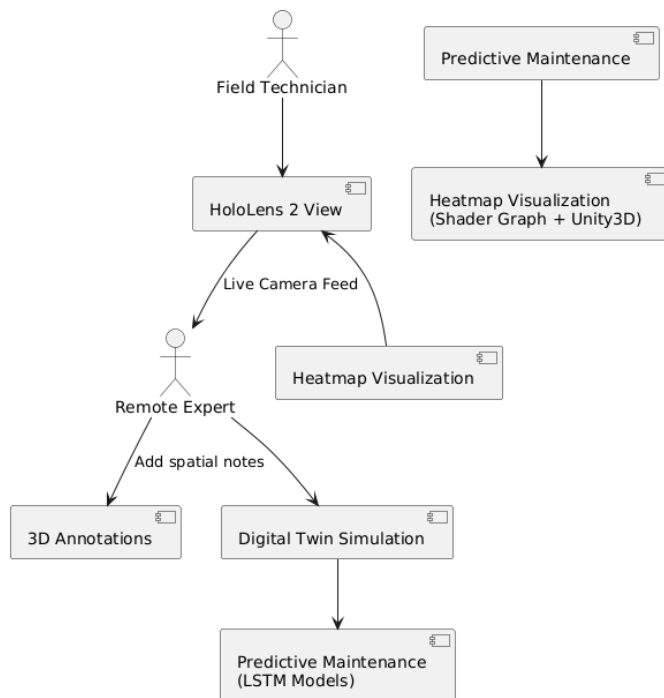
Field Technician

Predictive Maintenance

HoloLens 2 View

Heatmap Visualization
(Shader Graph + Unity3D)

Live Camera Feed

Heatmap Visualization

Remote Expert

Add spatial notes

3D Annotations

Digital Twin Simulation

Predictive Maintenance
(LSTM Models)